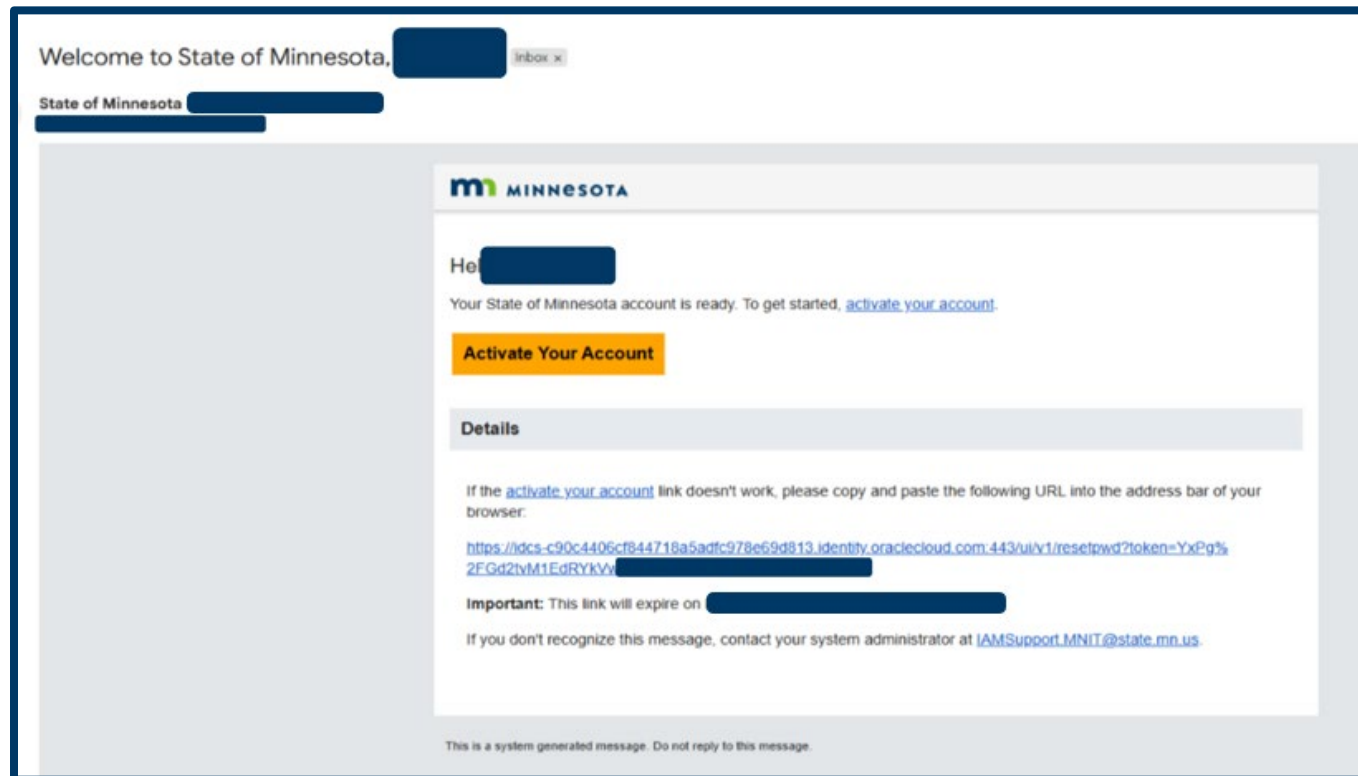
Welcome to State of Minnesota, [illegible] Inbox ×

State of Minnesota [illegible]

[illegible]

MINNESOTA

Hel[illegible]

Your State of Minnesota account is ready. To get started, activate your account.

Activate Your Account

Details

If the activate your account link doesn't work, please copy and paste the following URL into the address bar of your browser:

https://idcs-c90c4406cf844718a5adfc978e69d813.identity.oraclecloud.com:443/ui/v1/resetpwd?token=YxPg%2FGd2tvM1EdRYkVv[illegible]

Important: This link will expire on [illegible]

If you don't recognize this message, contact your system administrator at IAMSupport.MNIT@state.mn.us.

This is a system generated message. Do not reply to this message.